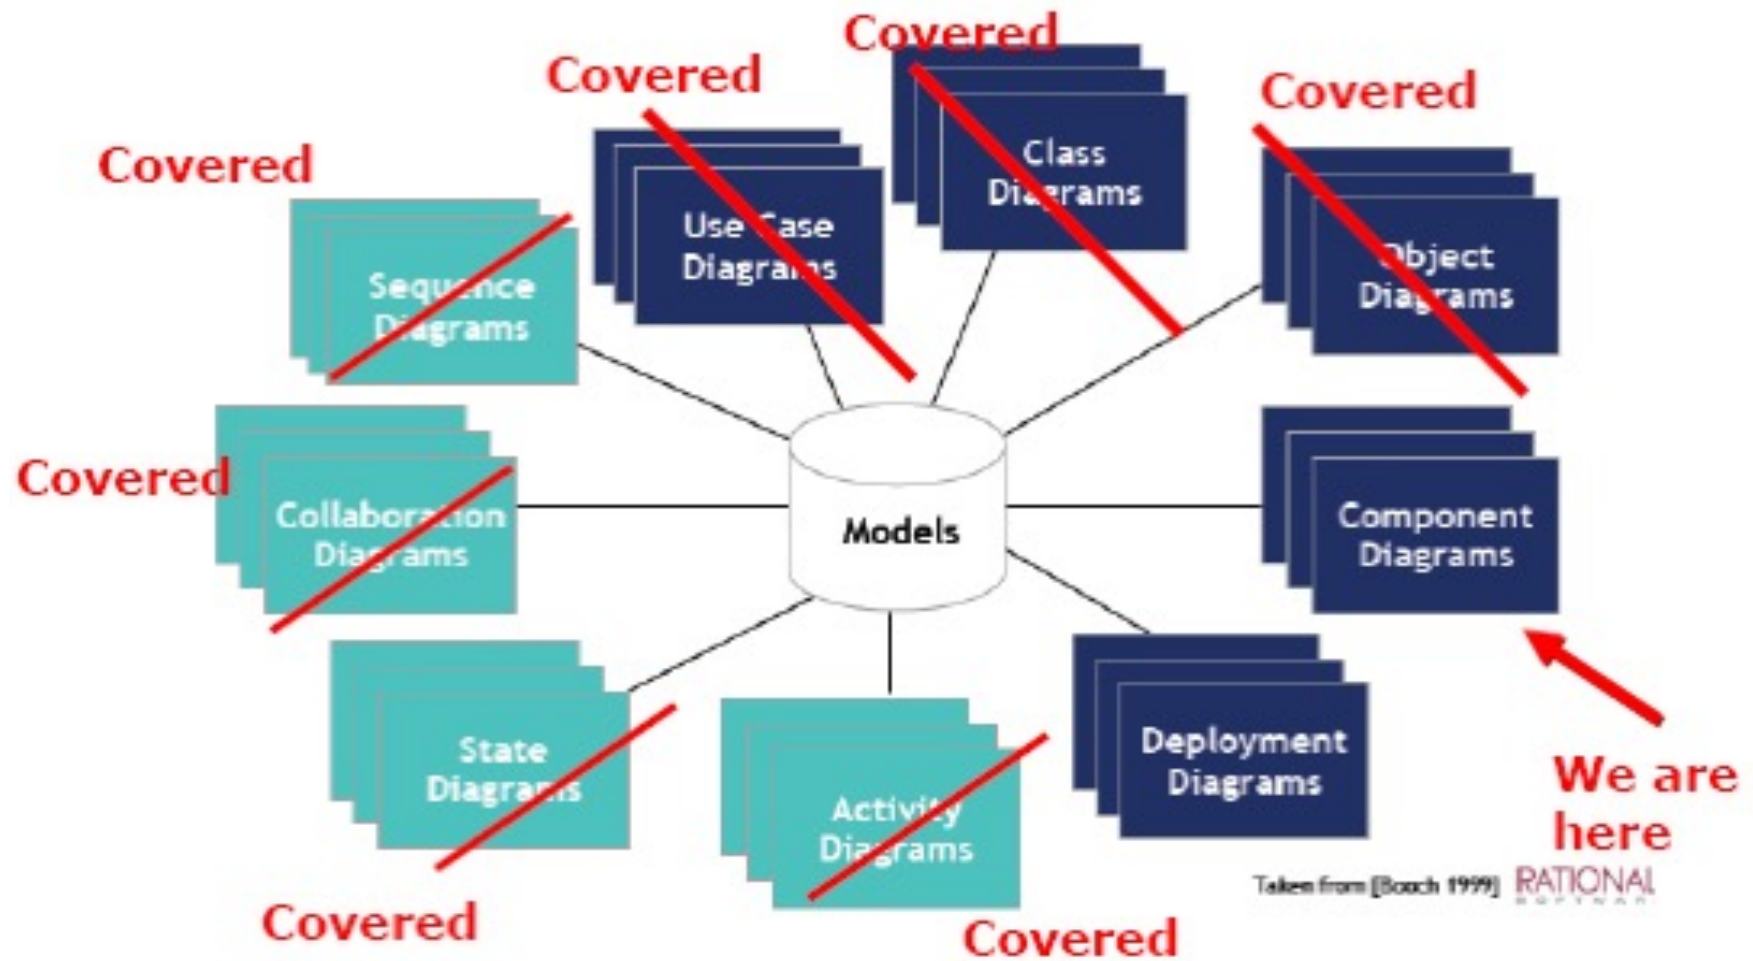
Covered

Covered

Covered

Covered

Use Case Diagrams

Class Diagrams

Object Diagrams

Sequence Diagrams

Covered

Collaboration Diagrams

Models

Component Diagrams

State Diagrams

Activity Diagrams

Deployment Diagrams

We are here

Taken from [Booch 1999] RATIONAL

Covered

Covered